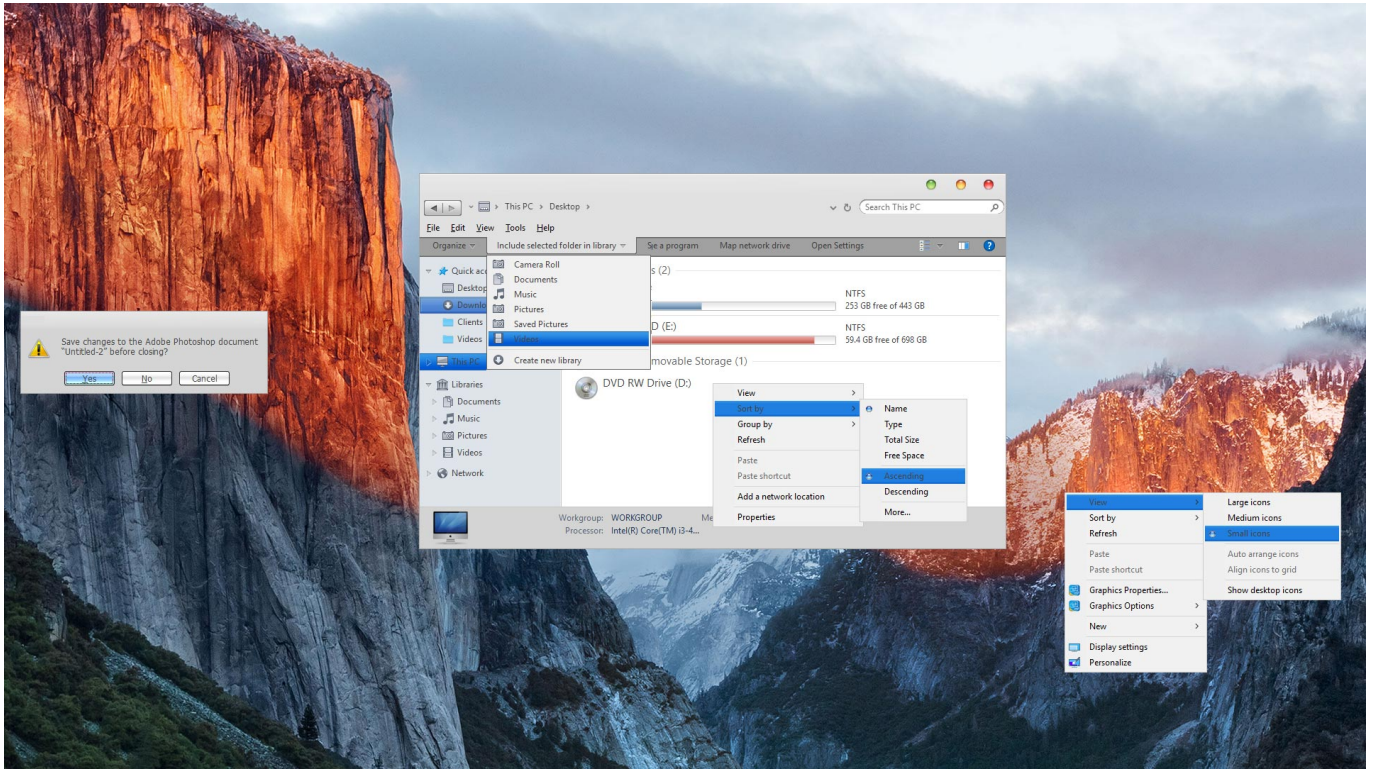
Save changes to the Adobe Photoshop document "Untitled-2" before closing?

Yes No Cancel

This PC › Desktop ›

Search This PC

File Edit View Tools Help

Organize Include selected folder in library Share with Burn program Map network drive Open Settings

Quick access
Desktop
Downloads
Clients
Videos
This PC
Libraries
Documents
Music
Pictures
Videos
Network

Camera Roll
Documents
Music
Pictures
Saved Pictures
Videos
Create new library

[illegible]s (2)

NTFS
253 GB free of 443 GB

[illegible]D (E:)
NTFS
59.4 GB free of 698 GB

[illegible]movable Storage (1)

DVD RW Drive (D:)

Workgroup: WORKGROUP
Processor: Intel(R) Core(TM) i3-4...

View
Sort by
Group by
Refresh
Paste
Paste shortcut
Add a network location
Properties

Name
Type
Total Size
Free Space
Ascending
Descending
More...

View
Sort by
Refresh
Paste
Paste shortcut
Graphics Properties...
Graphics Options
New
Display settings
Personalize

Large icons
Medium icons
Small icons
Auto arrange icons
Align icons to grid
Show desktop icons